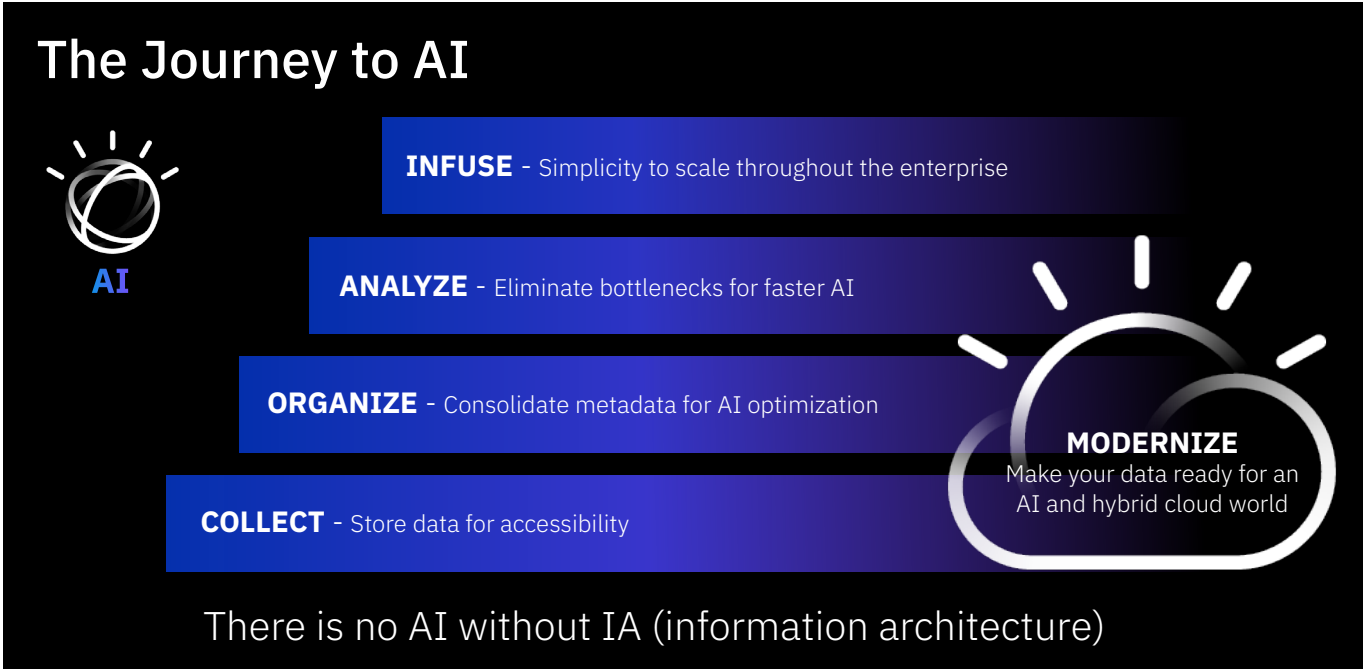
The Journey to AI

AI

INFUSE - Simplicity to scale throughout the enterprise

ANALYZE - Eliminate bottlenecks for faster AI

ORGANIZE - Consolidate metadata for AI optimization

COLLECT - Store data for accessibility

MODERNIZE
Make your data ready for an AI and hybrid cloud world

There is no AI without IA (information architecture)